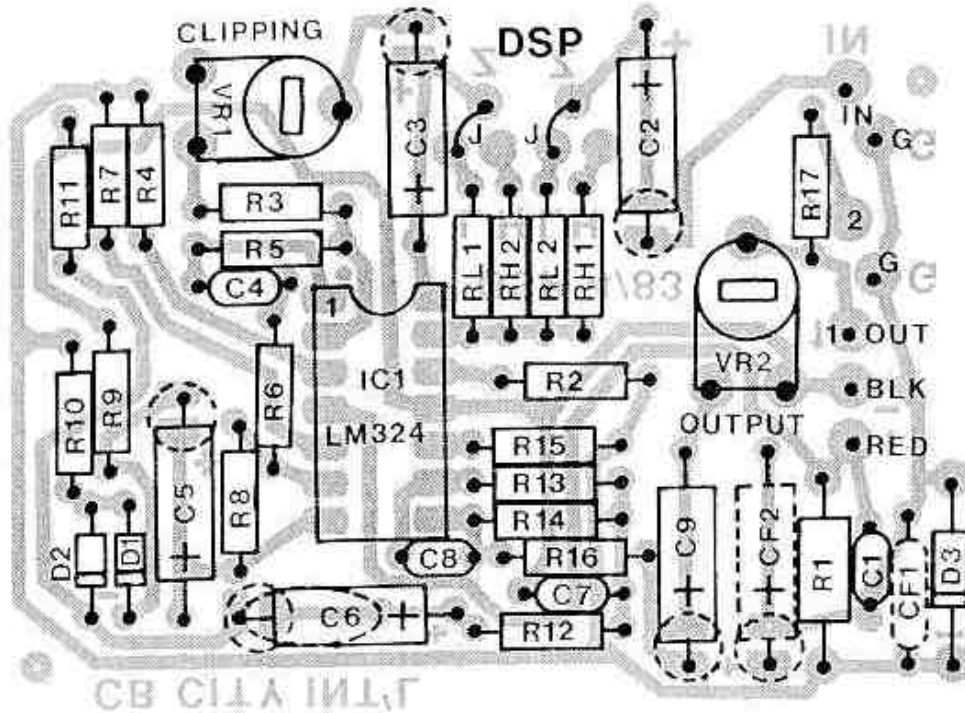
CLIPPING
DSP
IN
VR1
C3
C2
J
J
IN
G
R11
R7
R4
R17
2
R3
R5
RL1
RH2
RL2
RH1
G
C4
1
1 OUT
IC1
R2
VR2
BLK
R10
R9
R6
LM324
OUTPUT
RED
R15
R13
C5
R8
R14
C9
CF2
R1
C1
D3
D2
D1
C8
R16
CF1
C7
C6
R12
CB CITY INT'L